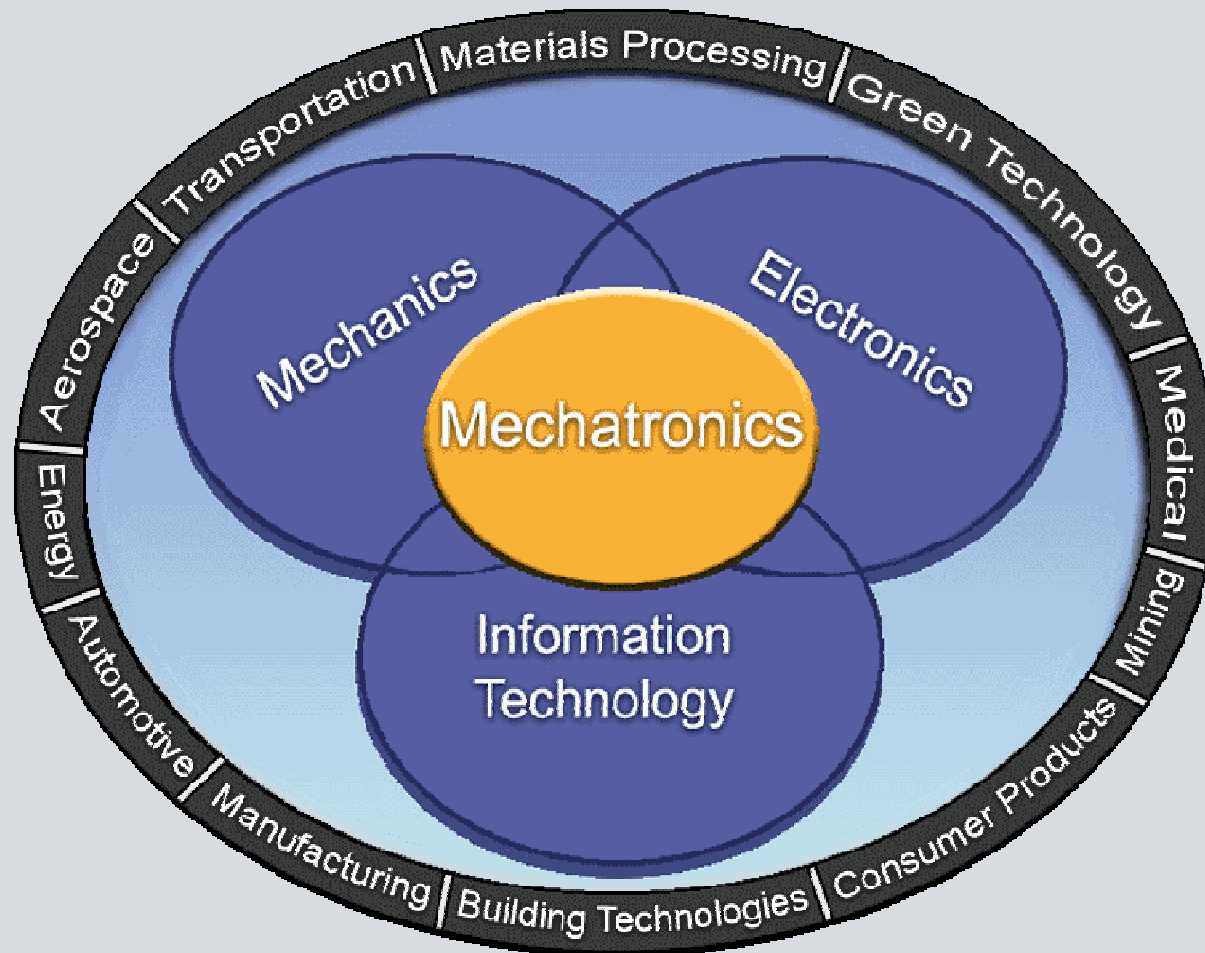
Materials Processing
Green Technology
Medical
Mining
Consumer Products
Building Technologies
Manufacturing
Automotive
Energy
Aerospace
Transportation

Mechanics
Electronics
Mechatronics
Information Technology